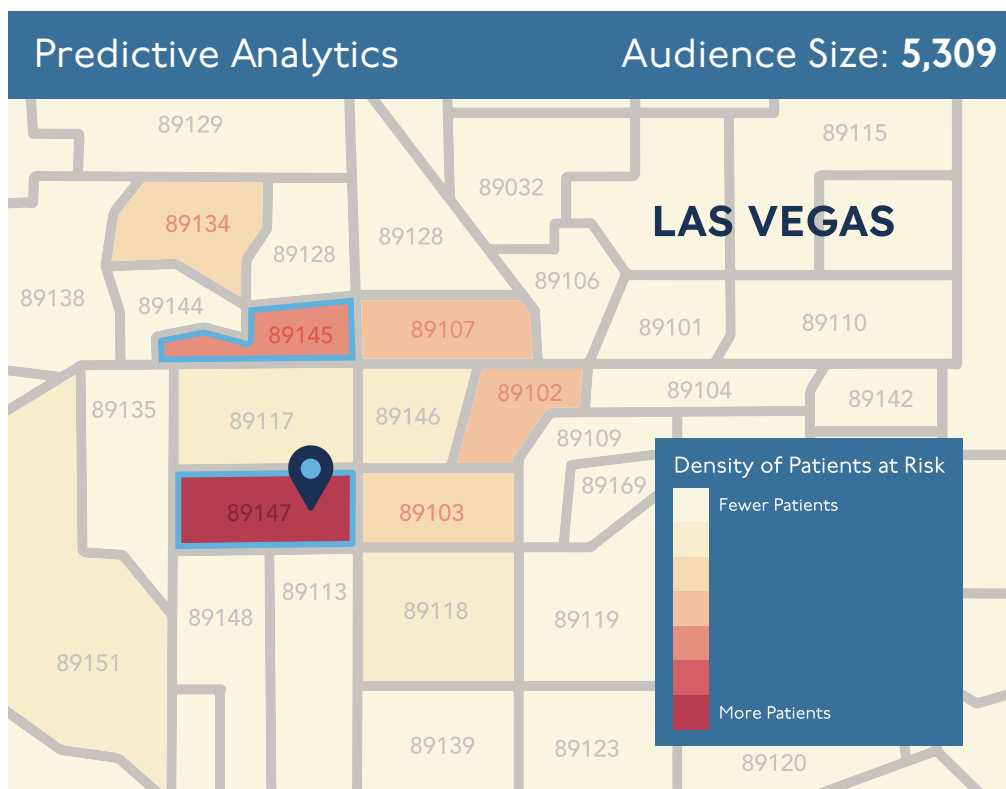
Predictive Analytics

Audience Size: **5,309**

89129

89115

89032

LAS VEGAS

89134

89128

89128

89138

89144

89106

89145

89107

89101

89110

89135

89117

89146

89102

89104

89142

89109

89147

89103

89169

89113

89148

89118

89119

89151

89139

89123

89120

Density of Patients at Risk

Fewer Patients

More Patients